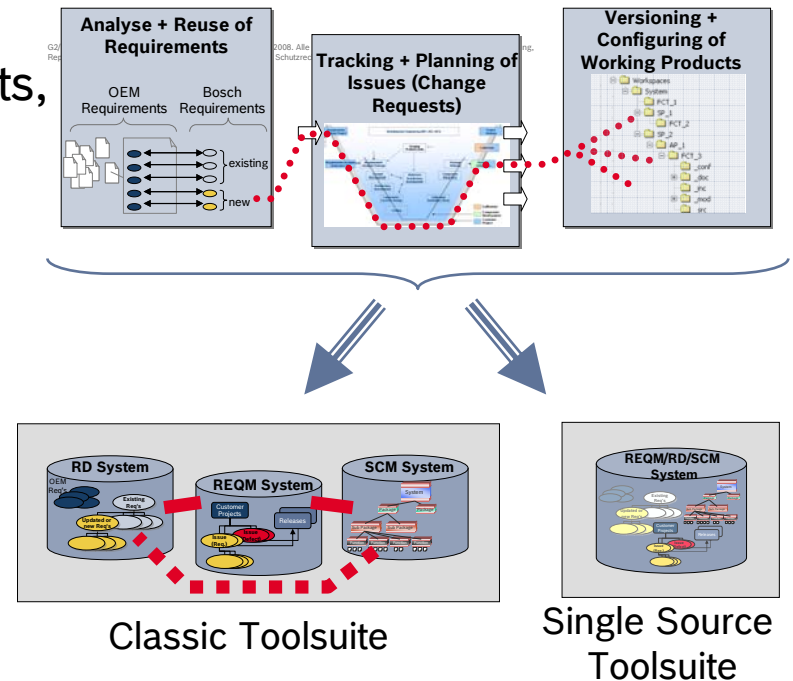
ts,

G2/ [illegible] 2008. Alle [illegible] Rep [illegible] Schutzre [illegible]

Analyse + Reuse of Requirements

OEM Requirements

Bosch Requirements

existing

new

Tracking + Planning of Issues (Change Requests)

Versioning + Configuring of Working Products

Workspaces
System
PCT_1
SP_1
PCT_2
SP_2
AP_1
PCT_3
_conf
_doc
_inc
_mod
_src

RD System

OEM Req's

Existing Req's

Updated or new Req's

REQM System

Customer Projects

Releases

Issue (Req)

SCM System

System

Classic Toolsuite

REQM/RD/SCM System

Existing Req's

Updated or new Req's

Customer Projects

Releases

Single Source Toolsuite